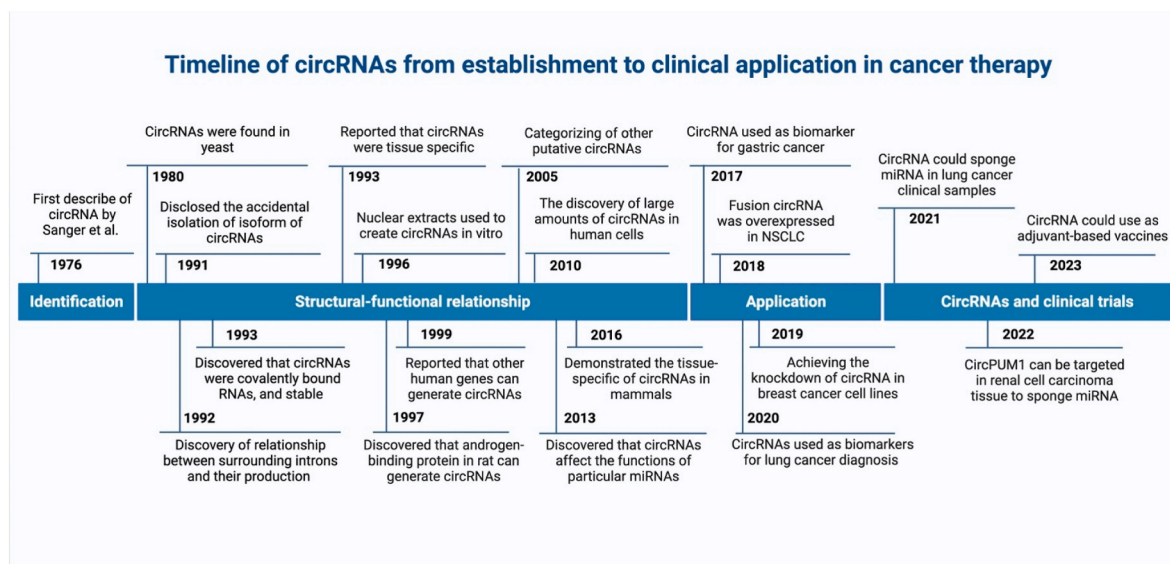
Timeline of circRNAs from establishment to clinical application in cancer therapy

First describe of circRNA by Sanger et al.
1976

CircRNAs were found in yeast
1980

Disclosed the accidental isolation of isoform of circRNAs
1991

Reported that circRNAs were tissue specific
1993

Nuclear extracts used to create circRNAs in vitro
1996

Categorizing of other putative circRNAs
2005

The discovery of large amounts of circRNAs in human cells
2010

CircRNA used as biomarker for gastric cancer
2017

Fusion circRNA was overexpressed in NSCLC
2018

CircRNA could sponge miRNA in lung cancer clinical samples
2021

CircRNA could use as adjuvant-based vaccines
2023

Identification

Structural-functional relationship

Application

CircRNAs and clinical trials

1993
Discovered that circRNAs were covalently bound RNAs, and stable

1992
Discovery of relationship between surrounding introns and their production

1999
Reported that other human genes can generate circRNAs

1997
Discovered that androgen-binding protein in rat can generate circRNAs

2016
Demonstrated the tissue-specific of circRNAs in mammals

2013
Discovered that circRNAs affect the functions of particular miRNAs

2019
Achieving the knockdown of circRNA in breast cancer cell lines

2020
CircRNAs used as biomarkers for lung cancer diagnosis

2022
CircPUM1 can be targeted in renal cell carcinoma tissue to sponge miRNA